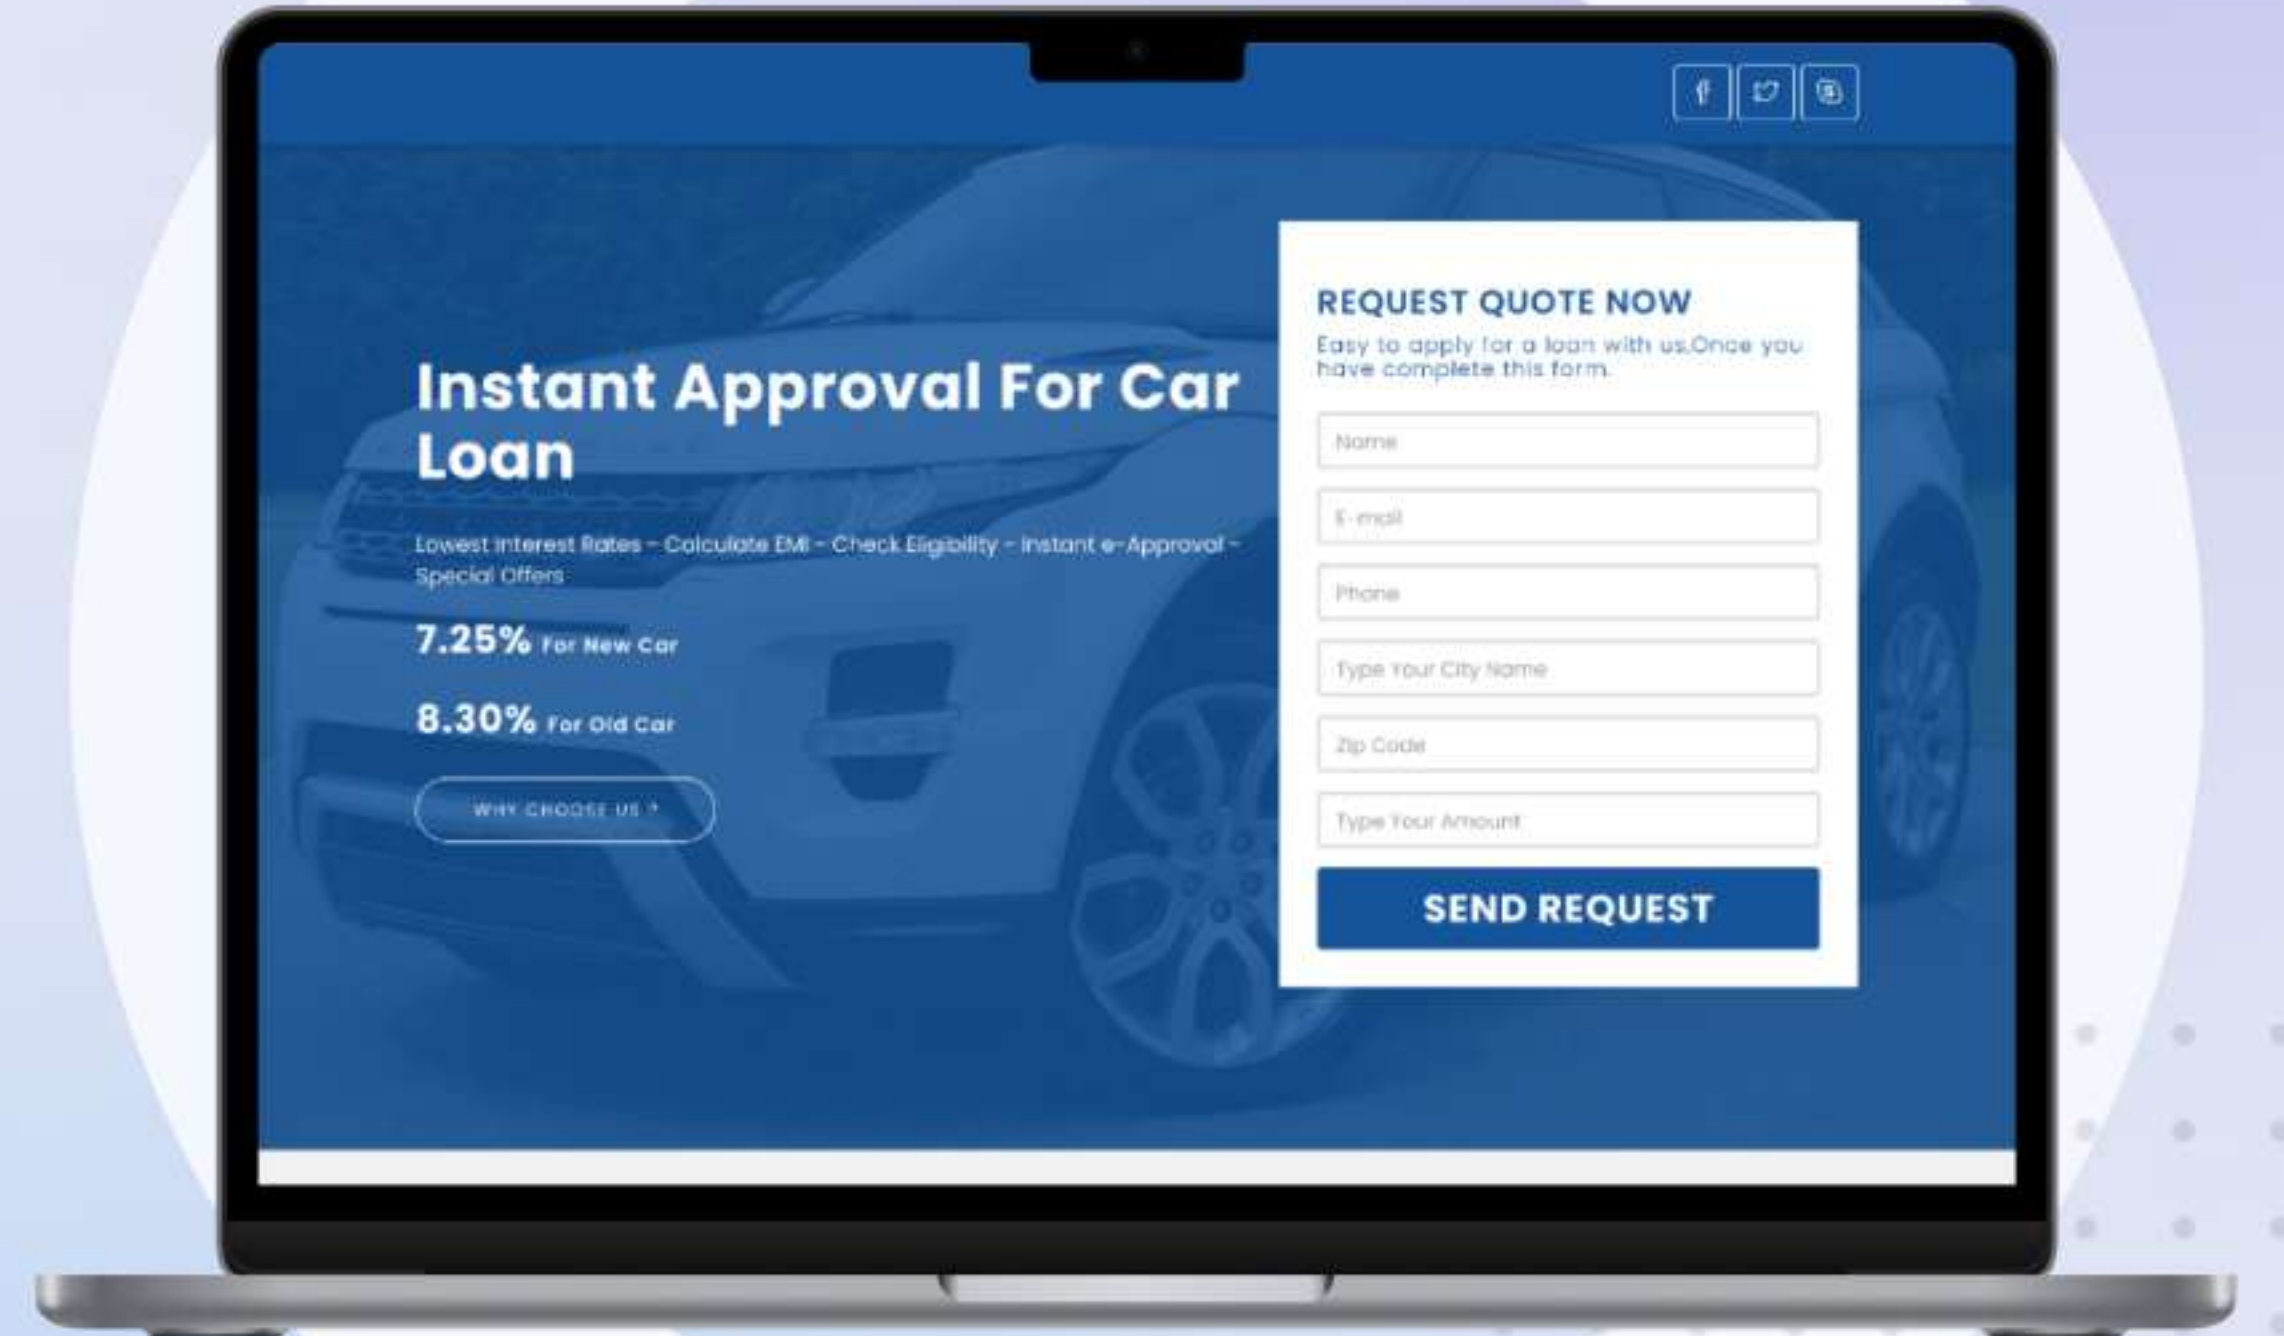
Instant Approval For Car Loan

Lowest Interest Rates - Calculate EMI - Check Eligibility - Instant e-Approval - Special Offers

7.25% For New Car

8.30% For Old Car

WHY CHOOSE US ?

REQUEST QUOTE NOW

Easy to apply for a loan with us.Once you have complete this form.

Name

E-mail

Phone

Type Your City Name

Zip Code

Type Your Amount

SEND REQUEST